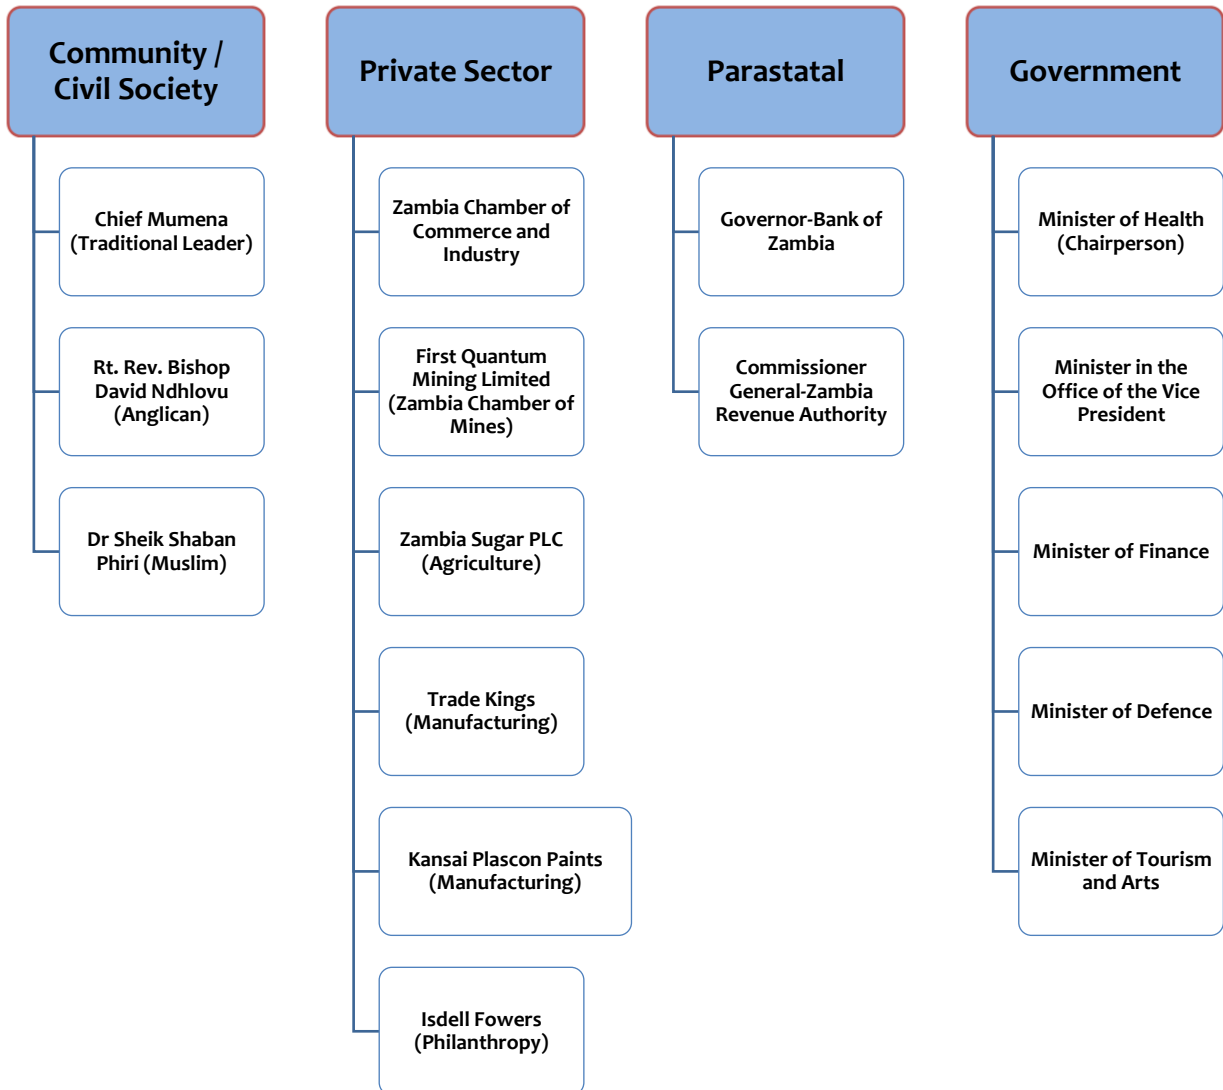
Community / Civil Society

Chief Mumena (Traditional Leader)

Rt. Rev. Bishop David Ndhlovu (Anglican)

Dr Sheik Shaban Phiri (Muslim)

Private Sector

Zambia Chamber of Commerce and Industry

First Quantum Mining Limited (Zambia Chamber of Mines)

Zambia Sugar PLC (Agriculture)

Trade Kings (Manufacturing)

Kansai Plascon Paints (Manufacturing)

Isdell Fowers (Philanthropy)

Parastatal

Governor-Bank of Zambia

Commissioner General-Zambia Revenue Authority

Government

Minister of Health (Chairperson)

Minister in the Office of the Vice President

Minister of Finance

Minister of Defence

Minister of Tourism and Arts